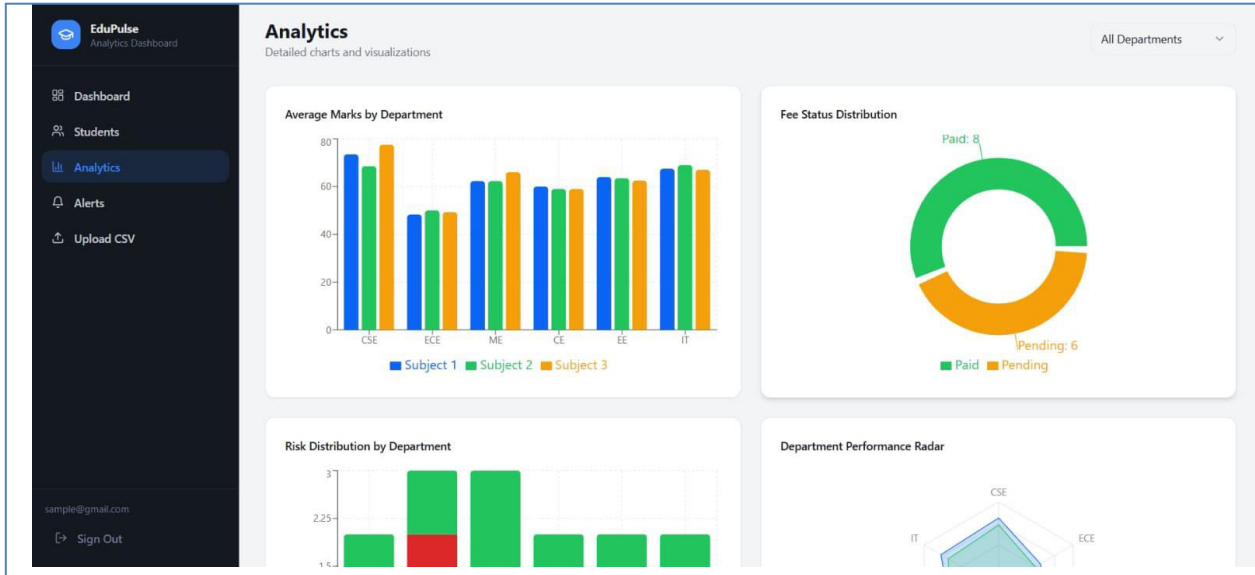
EduPulse
Analytics Dashboard

Dashboard
Students
Analytics
Alerts
Upload CSV

sample@gmail.com
Sign Out

Analytics
Detailed charts and visualizations

All Departments

Average Marks by Department

80
60
40
20
0
CSE ECE ME CE EE IT

Subject 1 Subject 2 Subject 3

Fee Status Distribution

Paid: 8
Pending: 6

Paid Pending

Risk Distribution by Department

3
2.25
1.5

Department Performance Radar

CSE
IT
ECE